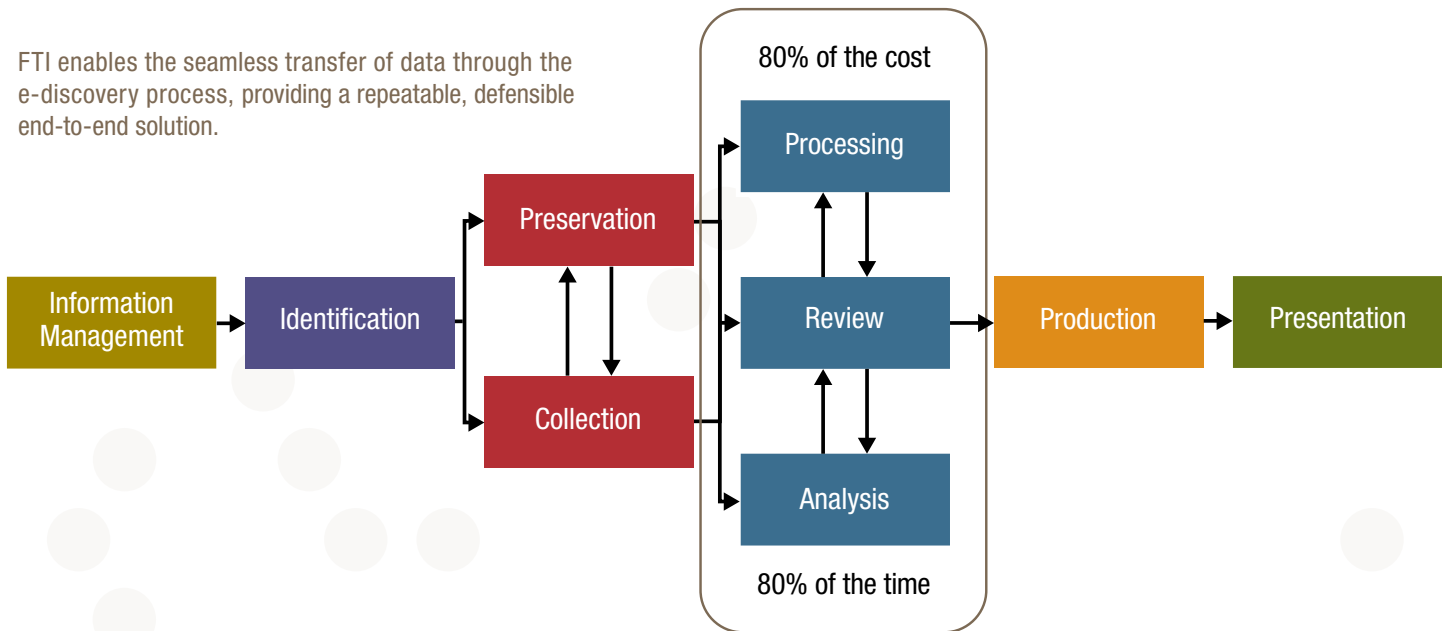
FTI enables the seamless transfer of data through the e-discovery process, providing a repeatable, defensible end-to-end solution.

80% of the cost

Information Management

Identification

Preservation

Collection

Processing

Review

Analysis

Production

Presentation

80% of the time